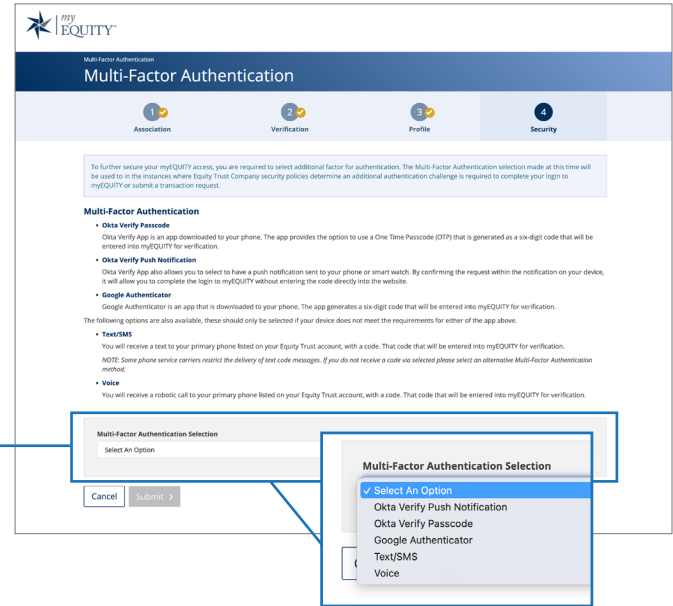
my EQUITY™

Multi-Factor Authentication

Multi-Factor Authentication

1 Association

2 Verification

3 Profile

4 Security

To further secure your myEQUITY access, you are required to select additional factor for authentication. The Multi-Factor Authentication selection made at this time will be used to in the instances where Equity Trust Company security policies determine an additional authentication challenge is required to complete your login to myEQUITY or submit a transaction request.

Multi-Factor Authentication

• Okta Verify Passcode

Okta Verify App is an app downloaded to your phone. The app provides the option to use a One Time Passcode (OTP) that is generated as a six-digit code that will be entered into myEQUITY for verification.

• Okta Verify Push Notification

Okta Verify App also allows you to select to have a push notification sent to your phone or smart watch. By confirming the request within the notification on your device, it will allow you to complete the login to myEQUITY without entering the code directly into the website.

• Google Authenticator

Google Authenticator is an app that is downloaded to your phone. The app generates a six-digit code that will be entered into myEQUITY for verification.

The following options are also available, these should only be selected if your device does not meet the requirements for either of the app above.

• Text/SMS

You will receive a text to your primary phone listed on your Equity Trust account, with a code. That code that will be entered into myEQUITY for verification.

NOTE: Some phone service carriers restrict the delivery of text code messages. If you do not receive a code via selected please select an alternative Multi-Factor Authentication method.

• Voice

You will receive a robotic call to your primary phone listed on your Equity Trust account, with a code. That code that will be entered into myEQUITY for verification.

Multi-Factor Authentication Selection

Select An Option

Cancel

Submit ›

Multi-Factor Authentication Selection

✓ Select An Option
Okta Verify Push Notification
Okta Verify Passcode
Google Authenticator
Text/SMS
Voice